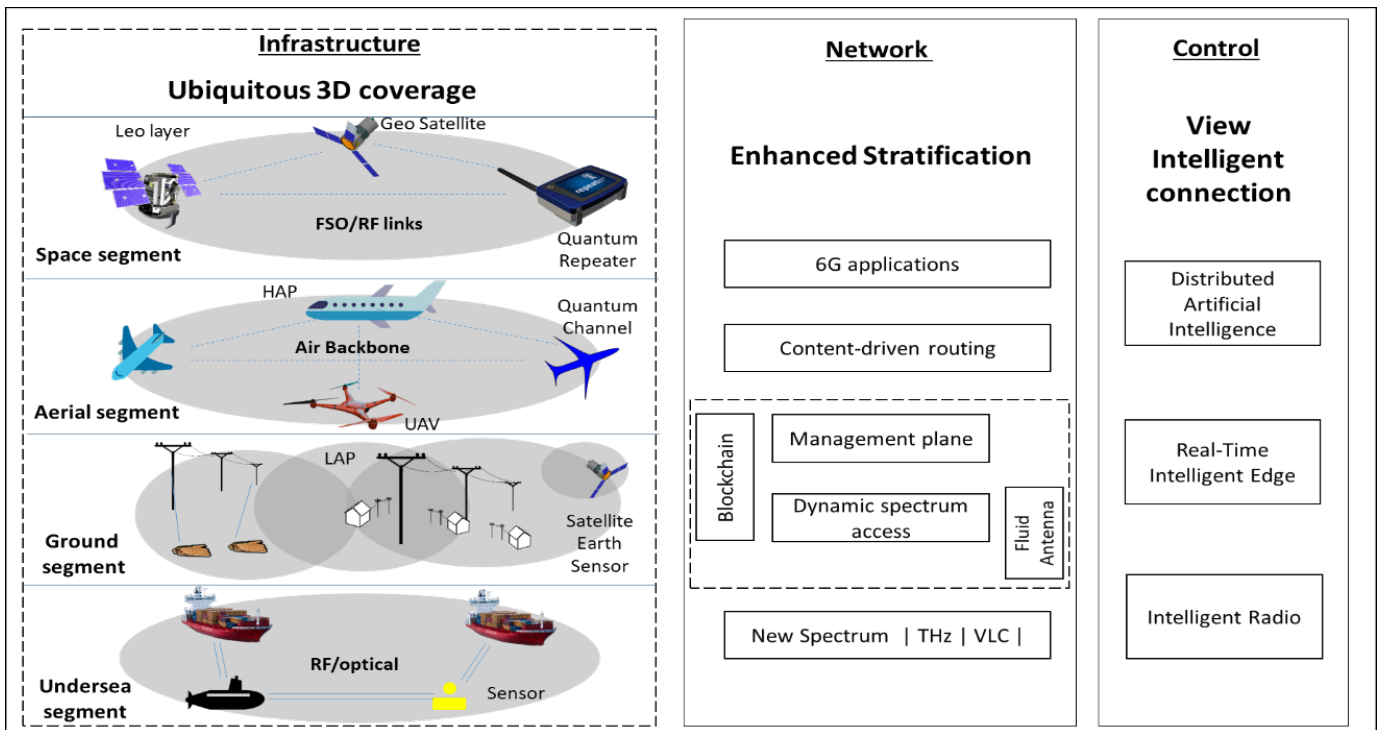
Infrastructure

Ubiquitous 3D coverage

Leo layer

Geo Satellite

FSO/RF links

Space segment

Quantum Repeater

HAP

Quantum Channel

Air Backbone

Aerial segment

UAV

LAP

Ground segment

Satellite Earth Sensor

RF/optical

Undersea segment

Sensor

Network

Enhanced Stratification

6G applications

Content-driven routing

Blockchain

Management plane

Dynamic spectrum access

Fluid Antenna

New Spectrum | THz | VLC |

Control

View Intelligent connection

Distributed Artificial Intelligence

Real-Time Intelligent Edge

Intelligent Radio